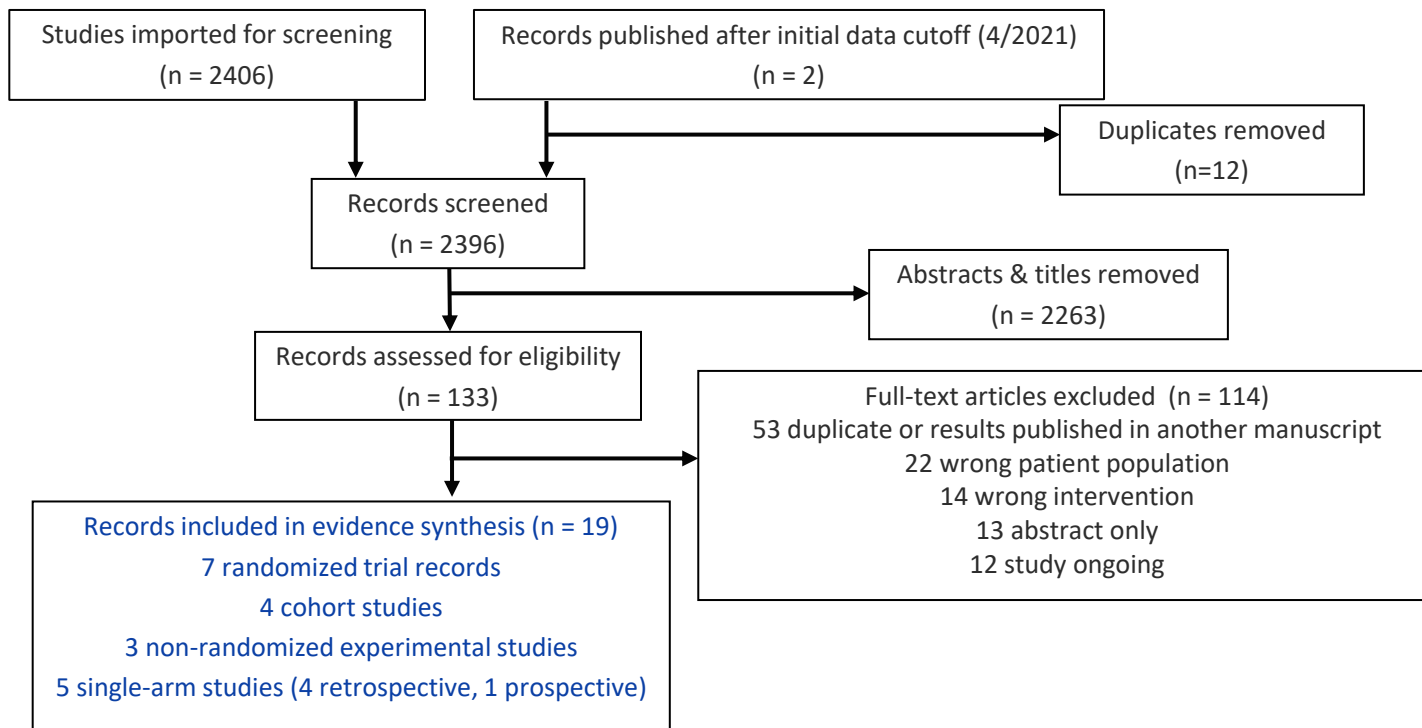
Studies imported for screening
(n = 2406)

Records published after initial data cutoff (4/2021)
(n = 2)

Duplicates removed
(n=12)

Records screened
(n = 2396)

Abstracts & titles removed
(n = 2263)

Records assessed for eligibility
(n = 133)

Full-text articles excluded (n = 114)
53 duplicate or results published in another manuscript
22 wrong patient population
14 wrong intervention
13 abstract only
12 study ongoing

Records included in evidence synthesis (n = 19)
7 randomized trial records
4 cohort studies
3 non-randomized experimental studies
5 single-arm studies (4 retrospective, 1 prospective)